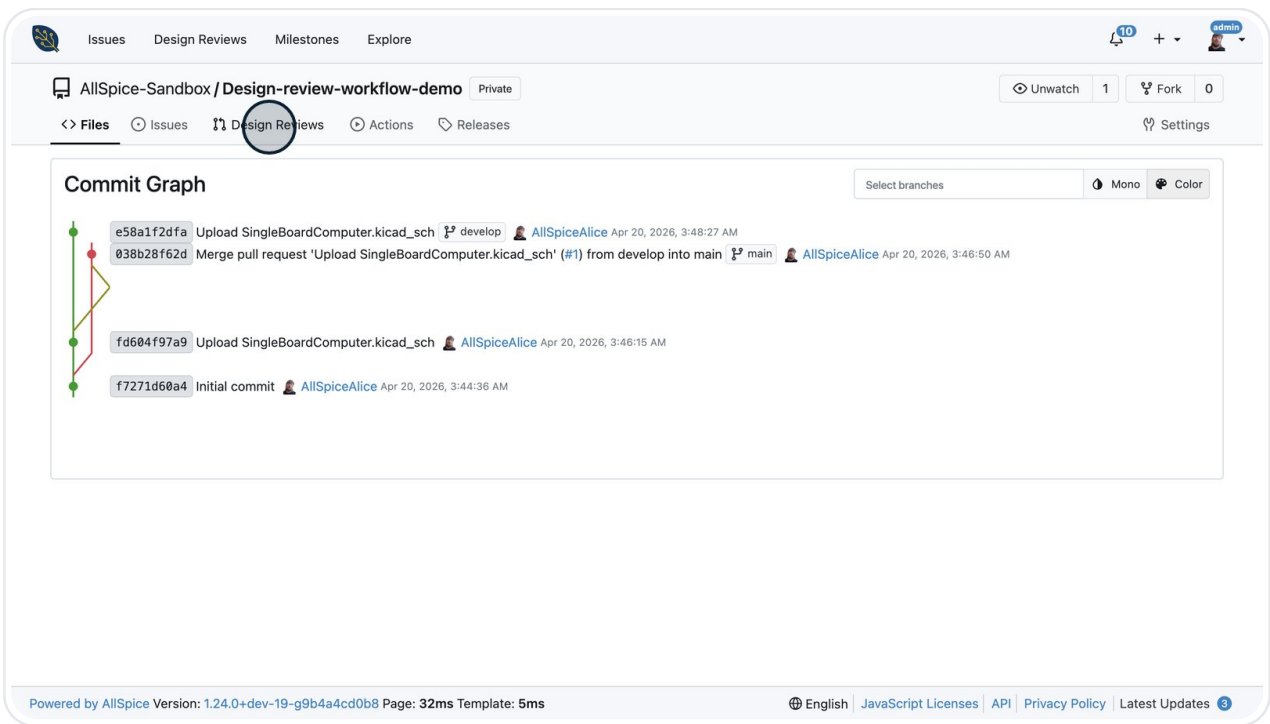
Issues Design Reviews Milestones Explore

10 + admin

AllSpice-Sandbox / Design-review-workflow-demo Private

Unwatch 1 Fork 0

<> Files Issues Design Reviews Actions Releases Settings

Commit Graph

Select branches Mono Color

e58a1f2dfa Upload SingleBoardComputer.kicad_sch develop AllSpiceAlice Apr 20, 2026, 3:48:27 AM

038b28f62d Merge pull request 'Upload SingleBoardComputer.kicad_sch' (#1) from develop into main main AllSpiceAlice Apr 20, 2026, 3:46:50 AM

fd604f97a9 Upload SingleBoardComputer.kicad_sch AllSpiceAlice Apr 20, 2026, 3:46:15 AM

f7271d60a4 Initial commit AllSpiceAlice Apr 20, 2026, 3:44:36 AM

Powered by AllSpice Version: 1.24.0+dev-19-g9b4a4cd0b8 Page: 32ms Template: 5ms

English JavaScript Licenses API Privacy Policy Latest Updates 3